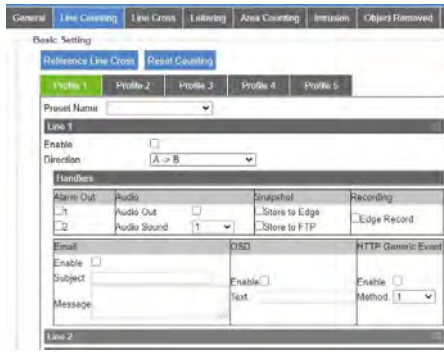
General | Line Counting | Line Cross | Loitering | Area Counting | Intrusion | Object Removed

Basic Setting

Reference Line Cross | Reset Counting

Profile 1 | Profile 2 | Profile 3 | Profile 4 | Profile 5

Preset Name

Line 1

Enable

Direction A -> B

Handlers

| Alarm Out | Audio | Snapshot | Recording |
|---|---|---|---|
| 1<br>2 | Audio Out<br>Audio Sound 1 | Store to Edge<br>Store to FTP | Edge Record |

| Email | OSD | HTTP Generic Event |
|---|---|---|
| Enable<br>Subject<br>Message | Enable<br>Text | Enable<br>Method 1 |

Line 2